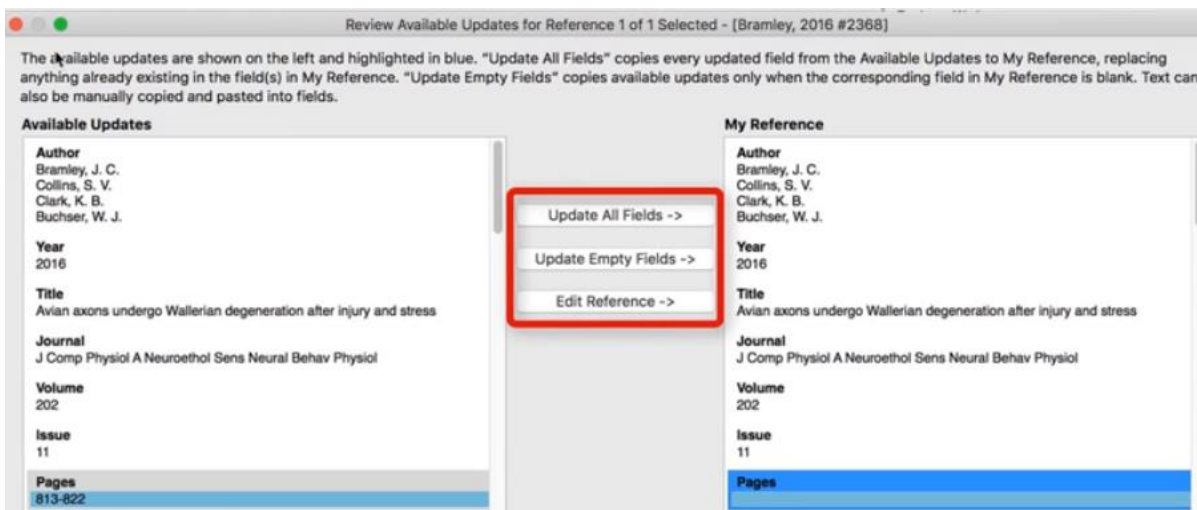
Review Available Updates for Reference 1 of 1 Selected - [Bramley, 2016 #2368]

The available updates are shown on the left and highlighted in blue. "Update All Fields" copies every updated field from the Available Updates to My Reference, replacing anything already existing in the field(s) in My Reference. "Update Empty Fields" copies available updates only when the corresponding field in My Reference is blank. Text can also be manually copied and pasted into fields.

Available Updates

Author
Bramley, J. C.
Collins, S. V.
Clark, K. B.
Buchser, W. J.

Year
2016

Title
Avian axons undergo Wallerian degeneration after injury and stress

Journal
J Comp Physiol A Neuroethol Sens Neural Behav Physiol

Volume
202

Issue
11

Pages
813-822

Update All Fields ->

Update Empty Fields ->

Edit Reference ->

My Reference

Author
Bramley, J. C.
Collins, S. V.
Clark, K. B.
Buchser, W. J.

Year
2016

Title
Avian axons undergo Wallerian degeneration after injury and stress

Journal
J Comp Physiol A Neuroethol Sens Neural Behav Physiol

Volume
202

Issue
11

Pages